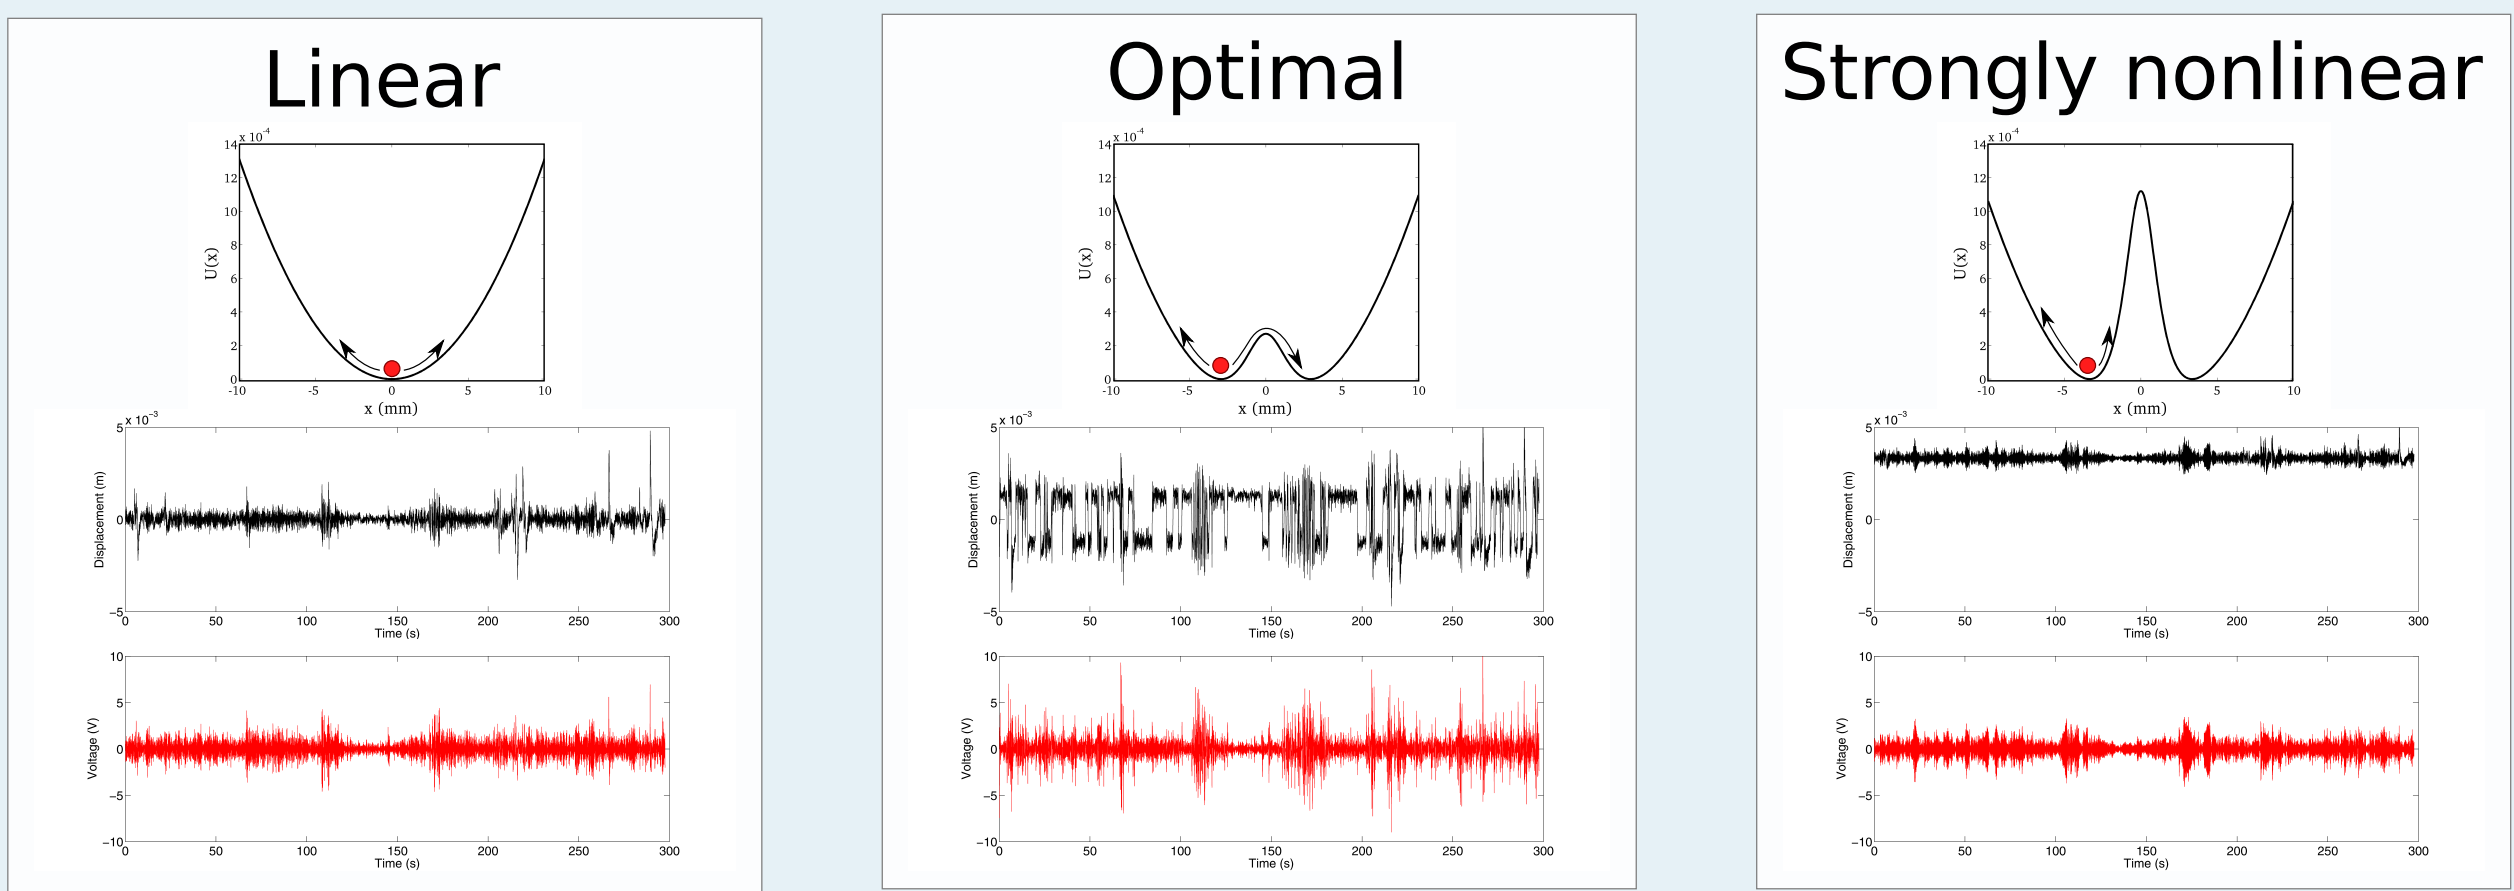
Linear

x $10^{-4}$
14
12
10
8
6
4
2
0
U(x)
-10 -5 0 5 10
x (mm)

x $10^{-3}$
5
0
−5
Displacement (m)
0 50 100 150 200 250 300
Time (s)

10
5
0
−5
−10
Voltage (V)
0 50 100 150 200 250 300
Time (s)

Optimal

x $10^{-4}$
14
12
10
8
6
4
2
0
U(x)
-10 -5 0 5 10
x (mm)

x $10^{-3}$
5
0
−5
Displacement (m)
0 50 100 150 200 250 300
Time (s)

10
5
0
−5
−10
Voltage (V)
0 50 100 150 200 250 300
Time (s)

Strongly nonlinear

x $10^{-4}$
14
12
10
8
6
4
2
0
U(x)
-10 -5 0 5 10
x (mm)

x $10^{-3}$
5
0
−5
Displacement (m)
0 50 100 150 200 250 300
Time (s)

10
5
0
−5
−10
Voltage (V)
0 50 100 150 200 250 300
Time (s)